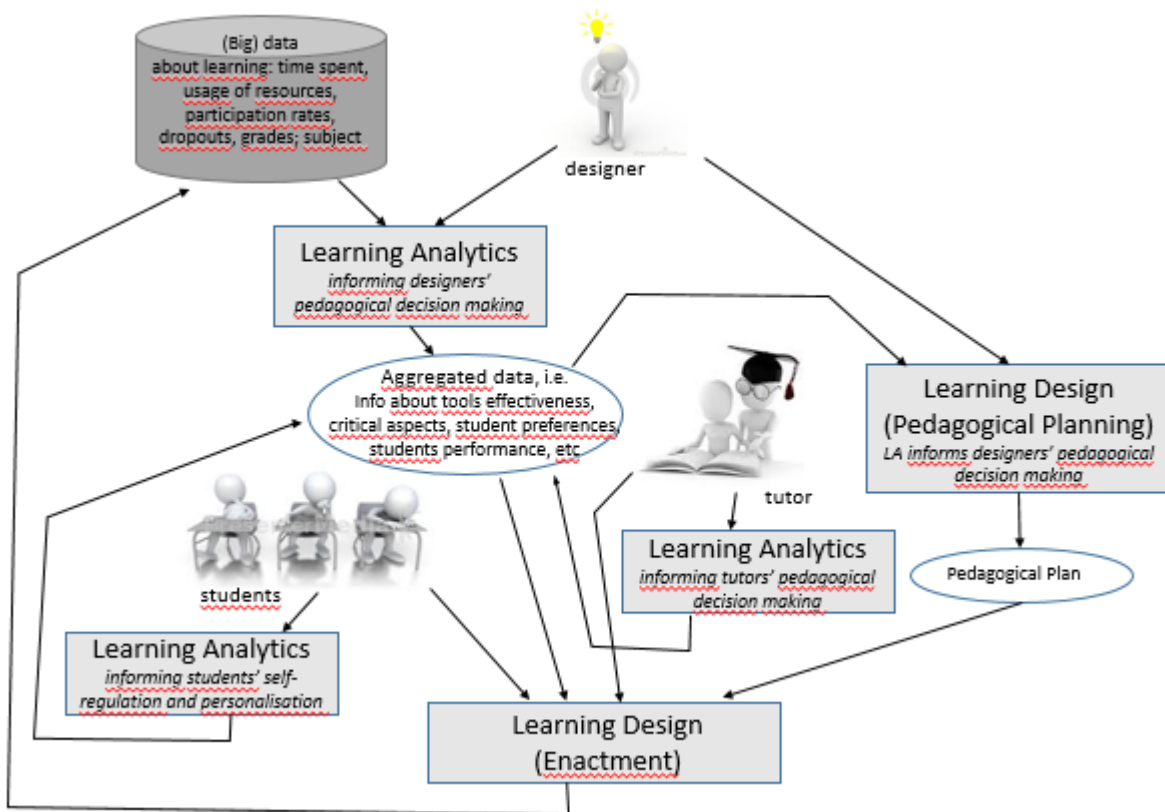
(Big) data about learning: time spent, usage of resources, participation rates, dropouts, grades; subject

designer

Learning Analytics
informing designers' pedagogical decision making

Aggregated data, i.e. Info about tools effectiveness, critical aspects, student preferences, students performance, etc

Learning Design (Pedagogical Planning)
LA informs designers' pedagogical decision making

tutor

Learning Analytics
informing tutors' pedagogical decision making

students

Pedagogical Plan

Learning Analytics
informing students' self-regulation and personalisation

Learning Design (Enactment)